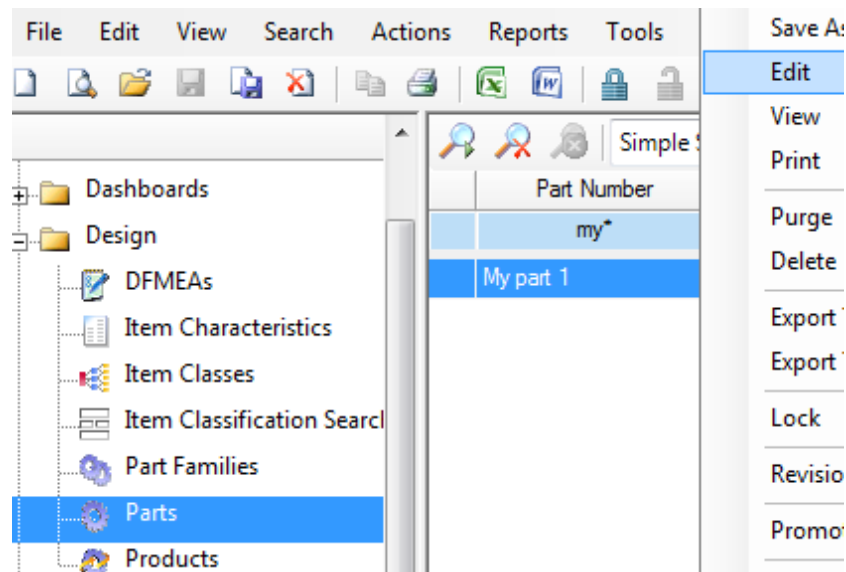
File Edit View Search Actions Reports Tools

Dashboards
Design
DFMEAs
Item Characteristics
Item Classes
Item Classification Searcl
Part Families
Parts
Products

Simple S

Part Number
my*
My part 1

Save As
Edit
View
Print
Purge
Delete
Export T
Export T
Lock
Revisio
Promot